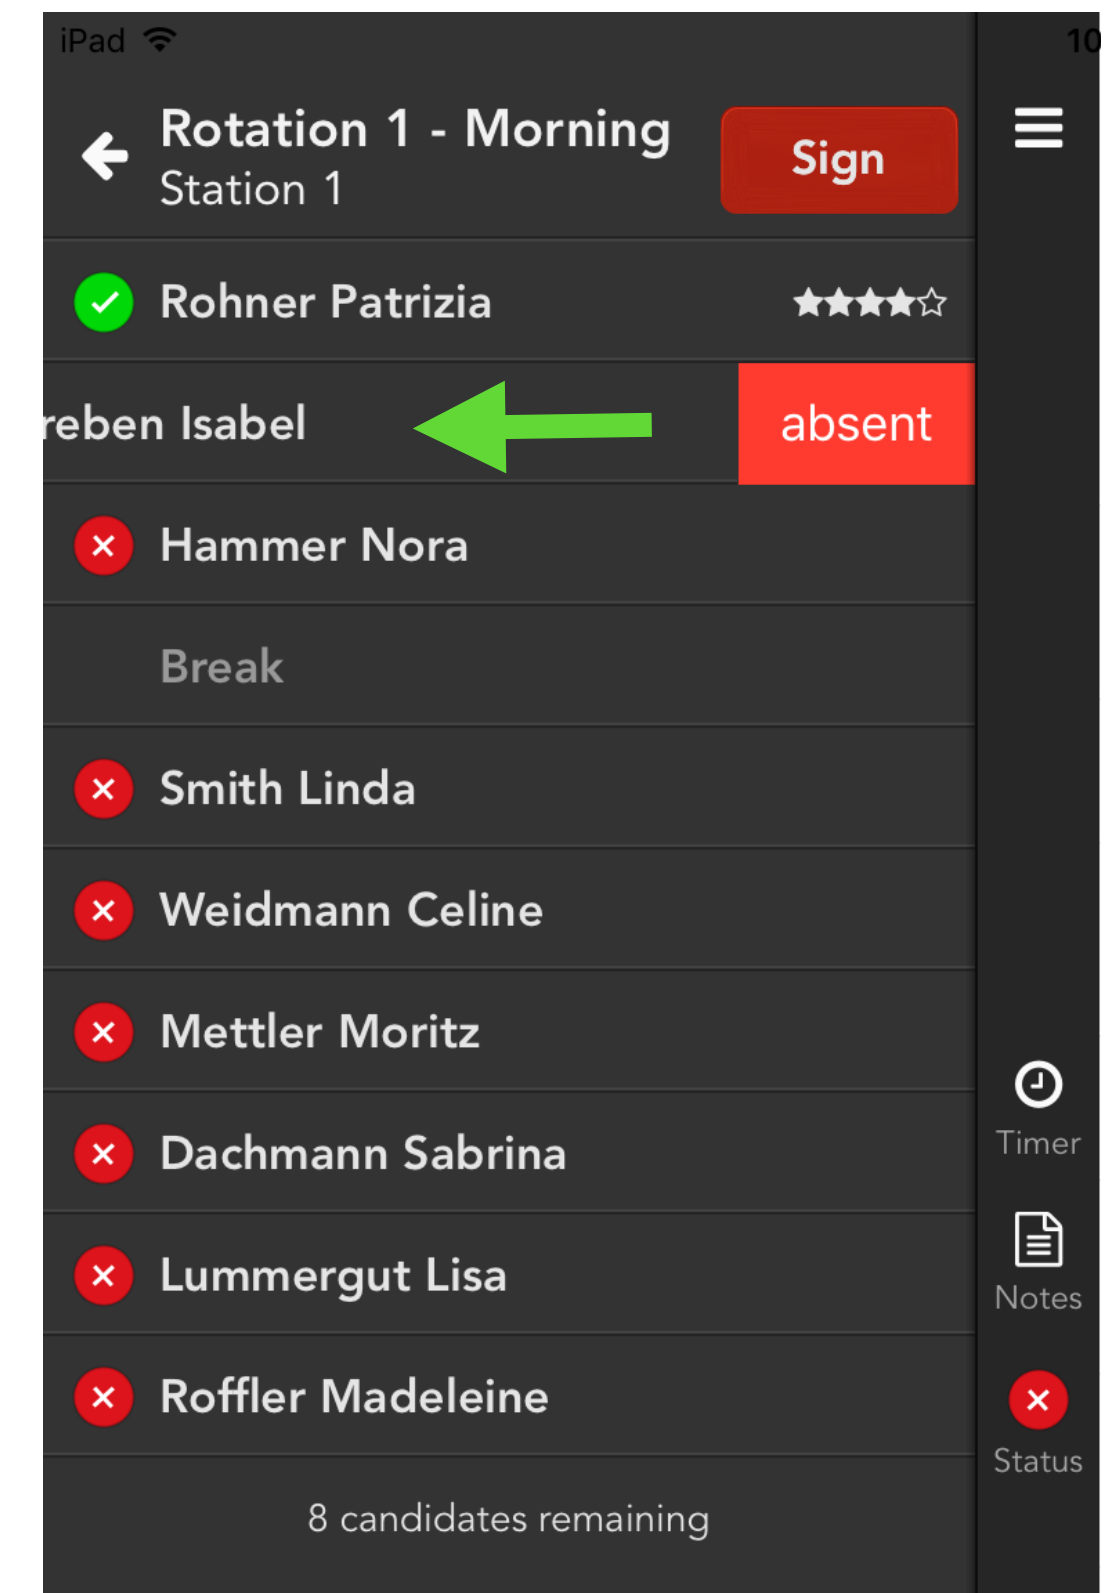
iPad

10

Rotation 1 - Morning
Station 1

Sign

Rohner Patrizia

reben Isabel

absent

Hammer Nora

Break

Smith Linda

Weidmann Celine

Mettler Moritz

Dachmann Sabrina

Lummergut Lisa

Roffler Madeleine

8 candidates remaining

Timer

Notes

Status